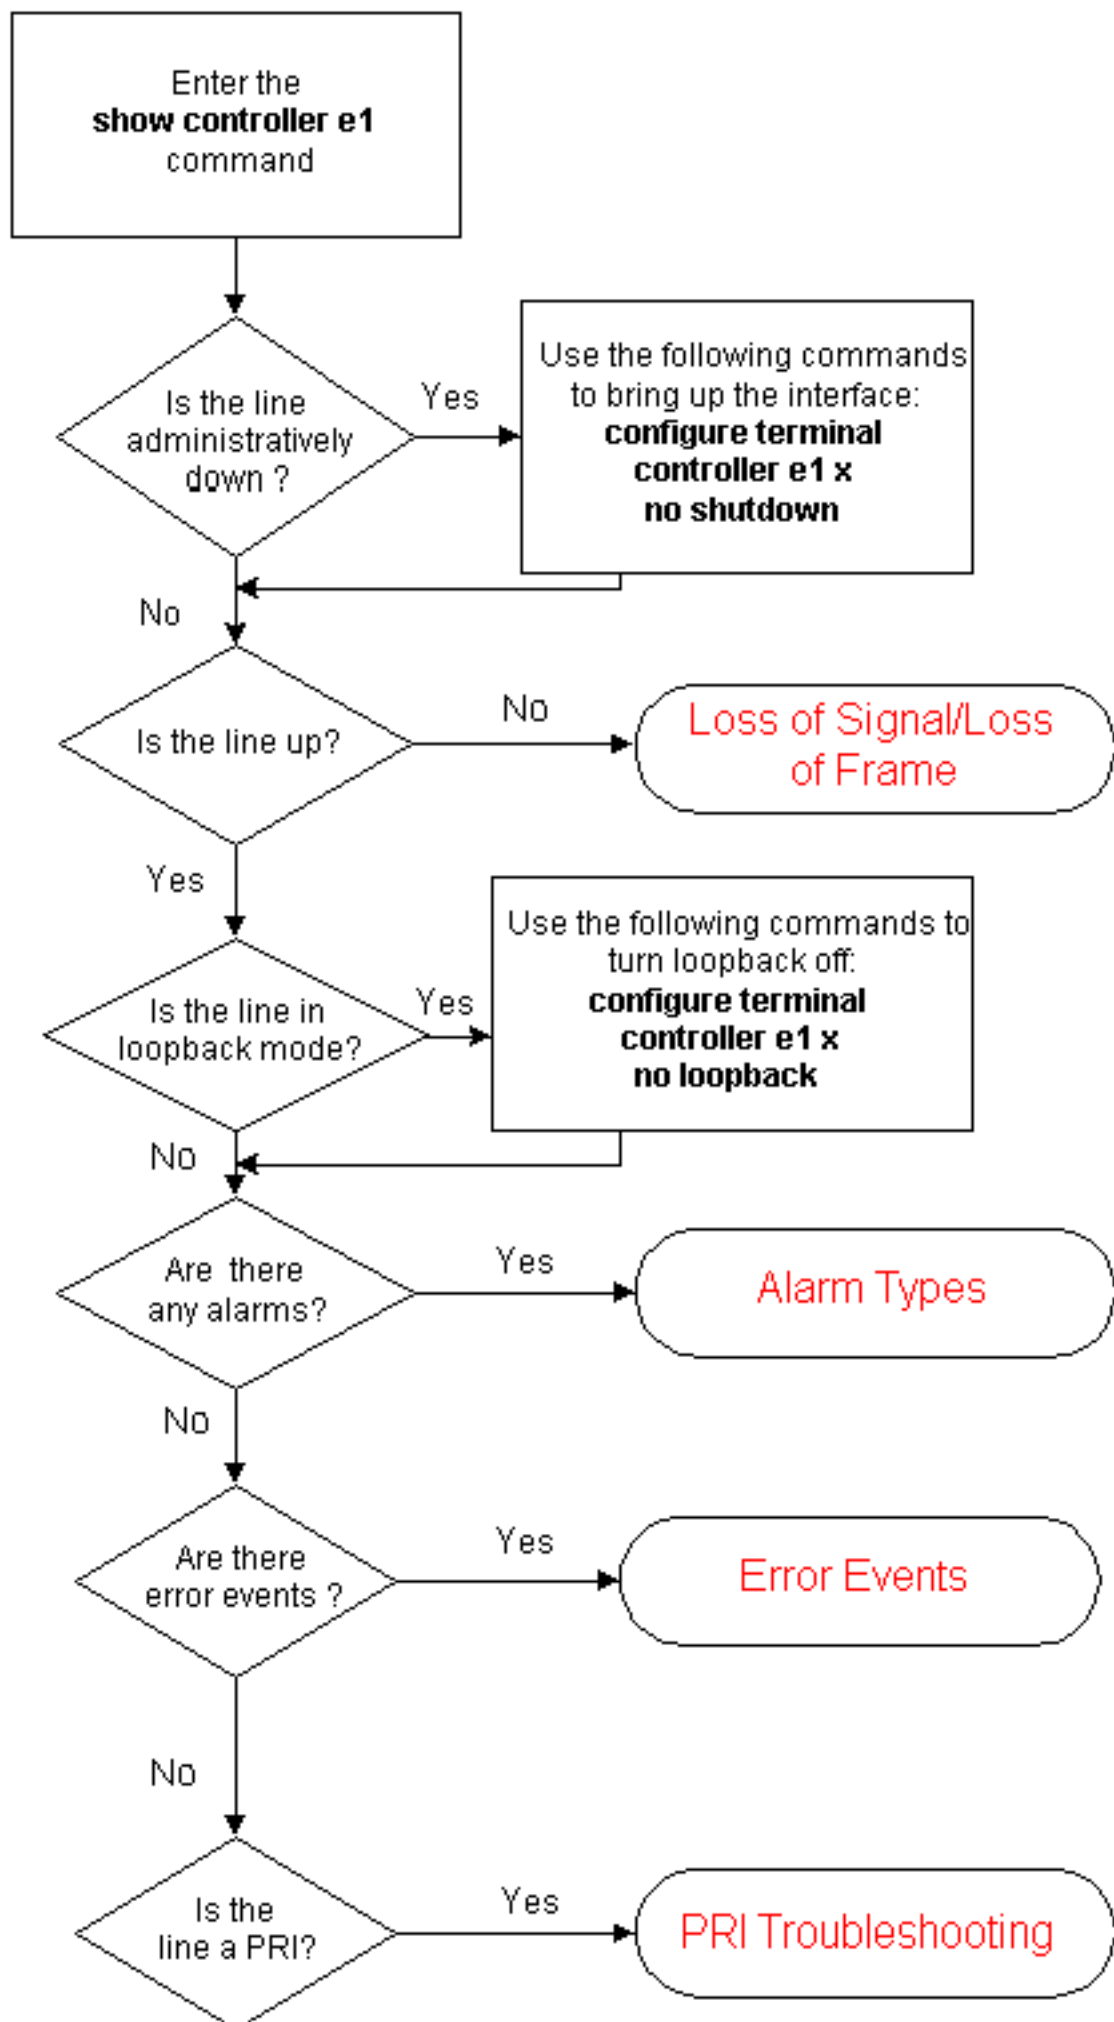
Enter the
**show controller e1**
command

Is the line administratively down ?

Yes

Use the following commands to bring up the interface:
**configure terminal**
**controller e1 x**
**no shutdown**

No

Is the line up?

No

Loss of Signal/Loss of Frame

Yes

Is the line in loopback mode?

Yes

Use the following commands to turn loopback off:
**configure terminal**
**controller e1 x**
**no loopback**

No

Are there any alarms?

Yes

Alarm Types

No

Are there error events ?

Yes

Error Events

No

Is the line a PRI?

Yes

PRI Troubleshooting